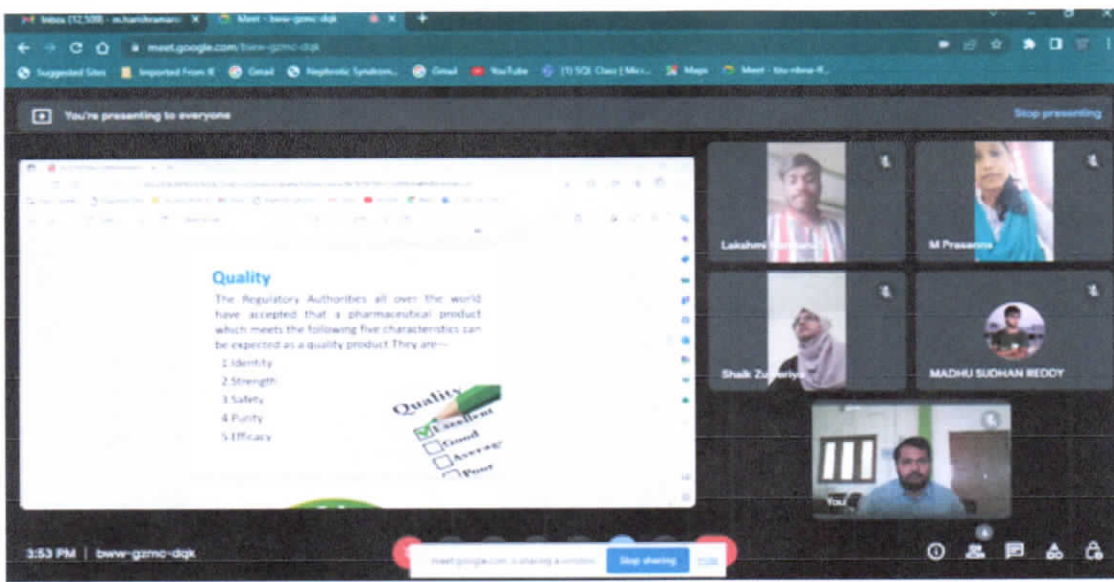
Inbox (12,508) - m.harshramarao
Meet - bww-gzmc-dqk
meet.google.com/bww-gzmc-dqk
Suggested Sites
Imported From IE
Gmail
Nephrotic Syndrom...
Gmail
YouTube
(1) SQL Class | Micr...
Maps
Meet - tzu-nbnw-fl...

You're presenting to everyone
Stop presenting

Quality
The Regulatory Authorities all over the world have accepted that a pharmaceutical product which meets the following five characteristics can be expected as a quality product They are—
1.Identity
2.Strength
3.Safety
4.Purity
5.Efficacy

Quality
Excellent
Good
Average
Poor

Lakshmi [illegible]
M Prasanna
Shaik Zu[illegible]riya
MADHU SUDHAN REDDY
You

3:53 PM | bww-gzmc-dqk
meet.google.com is sharing a window.
Stop sharing
Hide